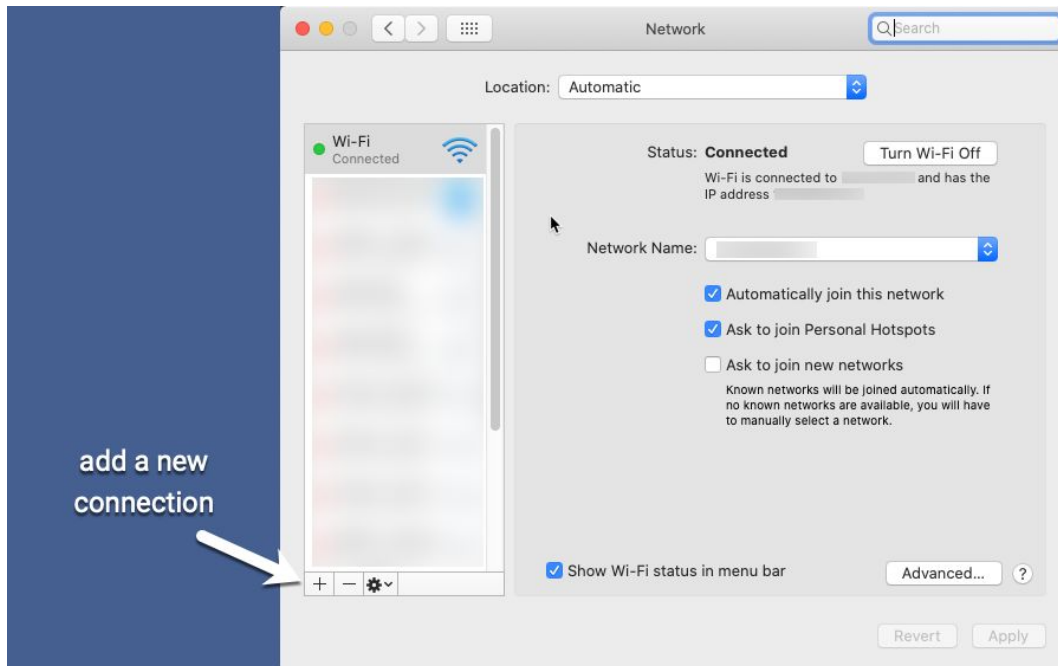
Network

Search

Location: Automatic

Wi-Fi
Connected

Status: Connected

Turn Wi-Fi Off

Wi-Fi is connected to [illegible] and has the IP address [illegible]

Network Name: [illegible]

Automatically join this network

Ask to join Personal Hotspots

Ask to join new networks

Known networks will be joined automatically. If no known networks are available, you will have to manually select a network.

add a new connection

+ −

Show Wi-Fi status in menu bar

Advanced...

?

Revert

Apply